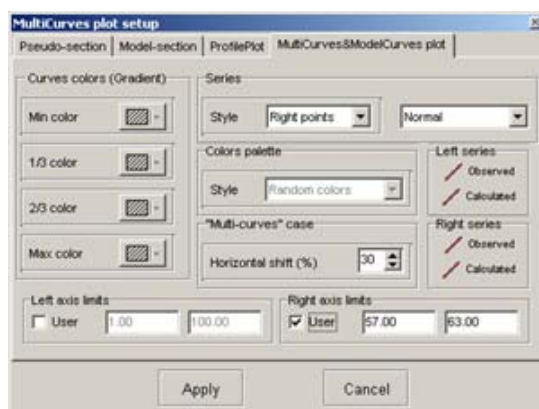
MultiCurves plot setup

Pseudo-section | Model-section | ProfilePlot | MultiCurves&ModelCurves plot

Curves colors (Gradient)

Min color

1/3 color

2/3 color

Max color

Series

Style Right points

Normal

Colors palette

Style Random colors

Left series

Observed

Calculated

"Multi-curves" case

Horizontal shift (%) 30

Right series

Observed

Calculated

Left axis limits

User 1.00 100.00

Right axis limits

User 57.00 63.00

Apply

Cancel